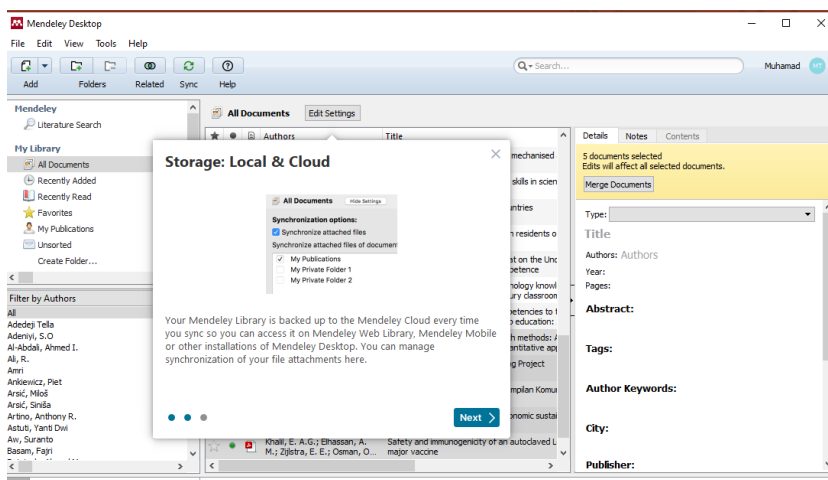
Mendeley Desktop

File Edit View Tools Help

Add Folders Related Sync Help

Search...

Muhamad MT

Mendeley
Literature Search

My Library
All Documents
Recently Added
Recently Read
Favorites
My Publications
Unsorted
Create Folder...

Filter by Authors
All
Adedeji Tella
Adeniyi, S.O
Al-Abdali, Ahmed I.
Ali, R.
Amri
Ankiewicz, Piet
Arsić, Miloš
Arsić, Siniša
Artino, Anthony R.
Astuti, Yanti Dwi
Aw, Suranto
Basam, Fajri

All Documents Edit Settings

Authors Title

mechanised
skills in scien
ntries
n residents o
at on the Unc
etence
nology knowl
ury classroon
petencies to
education:
h methods: A
ntitative app
g Project
mpilan Komu
nomic sustai

Khalil, E. A.G.; Elhassan, A. M.; Zijlstra, E. E.; Osman, O... Safety and immunogenicity of an autoclaved L major vaccine

Storage: Local & Cloud

All Documents Hide Settings
Synchronization options:
Synchronize attached files
Synchronize attached files of document
My Publications
My Private Folder 1
My Private Folder 2

Your Mendeley Library is backed up to the Mendeley Cloud every time you sync so you can access it on Mendeley Web Library, Mendeley Mobile or other installations of Mendeley Desktop. You can manage synchronization of your file attachments here.

Next

Details Notes Contents

5 documents selected
Edits will affect all selected documents.

Merge Documents

Type:

Title

Authors: Authors

Year:

Pages:

Abstract:

Tags:

Author Keywords:

City:

Publisher: